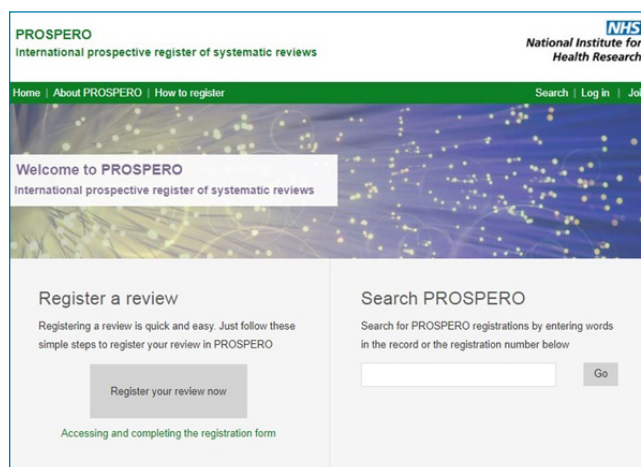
PROSPERO
International prospective register of systematic reviews

NHS
National Institute for Health Research

Home | About PROSPERO | How to register

Search | Log in | Joi

Welcome to PROSPERO
International prospective register of systematic reviews

Register a review

Registering a review is quick and easy. Just follow these simple steps to register your review in PROSPERO

Register your review now

Accessing and completing the registration form

Search PROSPERO

Search for PROSPERO registrations by entering words in the record or the registration number below

Go